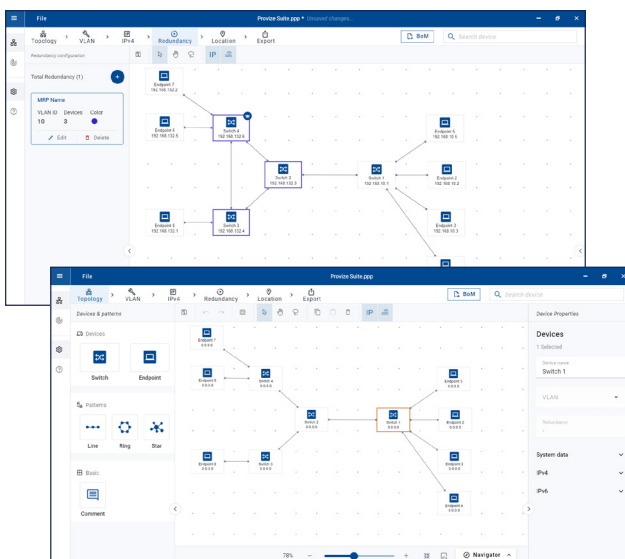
File Provize Suite.ppp * Unsaved changes...

Topology > VLAN > IPv4 > Redundancy > Location > Export

BoM

Search device

Redundancy configuration

IP

Total Redundancy (1)

+

MRP Name

VLAN ID Devices Color

10 3

Edit Delete

Endpoint 7
192.168.132.2

Endpoint 6
192.168.132.5

Switch 4
192.168.132.6

Switch 2
192.168.132.3

Switch 1
192.168.10.1

Endpoint 5
192.168.10.5

Endpoint 2
192.168.10.2

Endpoint 3
192.168.10.3

Endpoint 8
192.168.132.1

Switch 3
192.168.132.4

File Provize Suite.ppp

Topology > VLAN > IPv4 > Redundancy > Location > Export

BoM

Search device

Devices & patterns

Devices

Switch

Endpoint

Patterns

Line

Ring

Star

Basic

Comment

IP

Endpoint 7
0.0.0.0

Endpoint 6
0.0.0.0

Switch 4
0.0.0.0

Switch 2
0.0.0.0

Switch 1
0.0.0.0

Endpoint 1
0.0.0.0

Endpoint 2
0.0.0.0

Endpoint 3
0.0.0.0

Endpoint 4
0.0.0.0

Endpoint 8
0.0.0.0

Switch 3
0.0.0.0

78% − +

Navigator

Device Properties

Devices

1 Selected

Device name
Switch 1

VLAN

Redundancy

System data

IPv4

IPv6